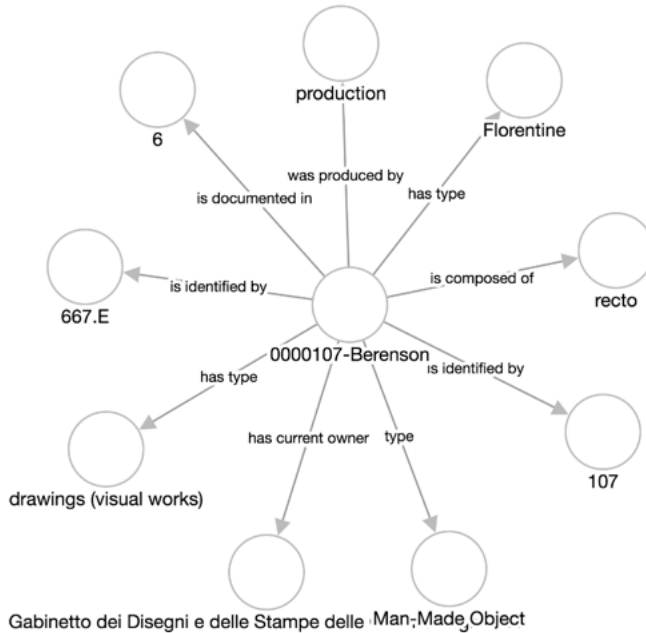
production

6

Florentine

was produced by

is documented in

has type

is composed of

recto

is identified by

667.E

0000107-Berenson

has type

is identified by

107

has current owner

type

drawings (visual works)

Gabinetto dei Disegni e delle Stampe delle

Man-Made Object